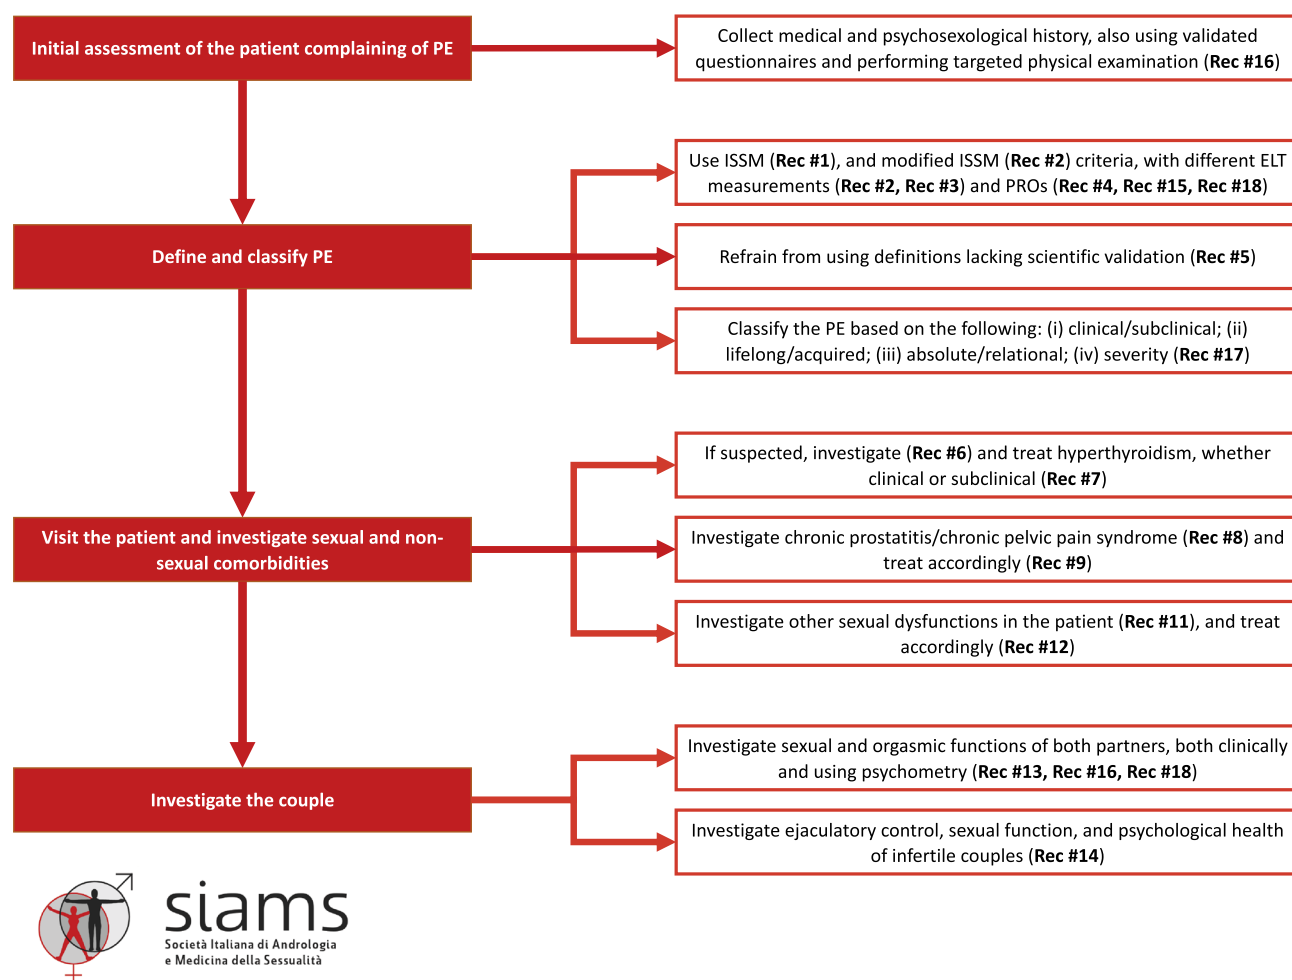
Initial assessment of the patient complaining of PE

Collect medical and psychosexological history, also using validated questionnaires and performing targeted physical examination (**Rec #16**)

Define and classify PE

Use ISSM (**Rec #1**), and modified ISSM (**Rec #2**) criteria, with different ELT measurements (**Rec #2, Rec #3**) and PROs (**Rec #4, Rec #15, Rec #18**)

Refrain from using definitions lacking scientific validation (**Rec #5**)

Classify the PE based on the following: (i) clinical/subclinical; (ii) lifelong/acquired; (iii) absolute/relational; (iv) severity (**Rec #17**)

Visit the patient and investigate sexual and non-sexual comorbidities

If suspected, investigate (**Rec #6**) and treat hyperthyroidism, whether clinical or subclinical (**Rec #7**)

Investigate chronic prostatitis/chronic pelvic pain syndrome (**Rec #8**) and treat accordingly (**Rec #9**)

Investigate other sexual dysfunctions in the patient (**Rec #11**), and treat accordingly (**Rec #12**)

Investigate the couple

Investigate sexual and orgasmic functions of both partners, both clinically and using psychometry (**Rec #13, Rec #16, Rec #18**)

Investigate ejaculatory control, sexual function, and psychological health of infertile couples (**Rec #14**)

siams
Società Italiana di Andrologia e Medicina della Sessualità